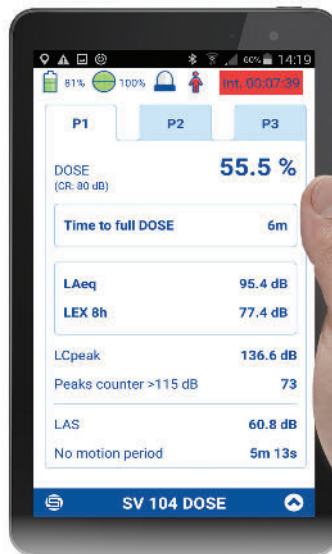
60% 14:19

81% 100% Int. 00:07:39

P1 P2 P3

DOSE
(CR: 80 dB)

55.5 %

Time to full DOSE 6m

LAeq 95.4 dB

LEX 8h 77.4 dB

LCpeak 136.6 dB

Peaks counter >115 dB 73

LAS 60.8 dB

No motion period 5m 13s

SV 104 DOSE